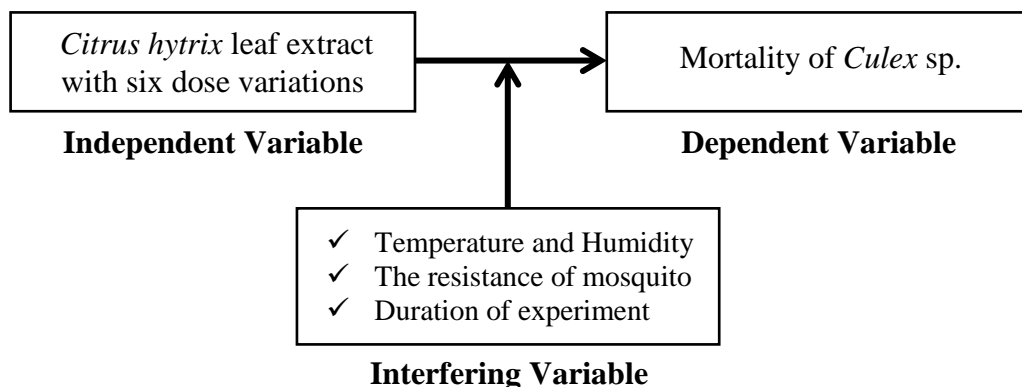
Citrus hytrix leaf extract with six dose variations

Mortality of Culex sp.

Independent Variable

Dependent Variable

✓ Temperature and Humidity
✓ The resistance of mosquito
✓ Duration of experiment

Interfering Variable